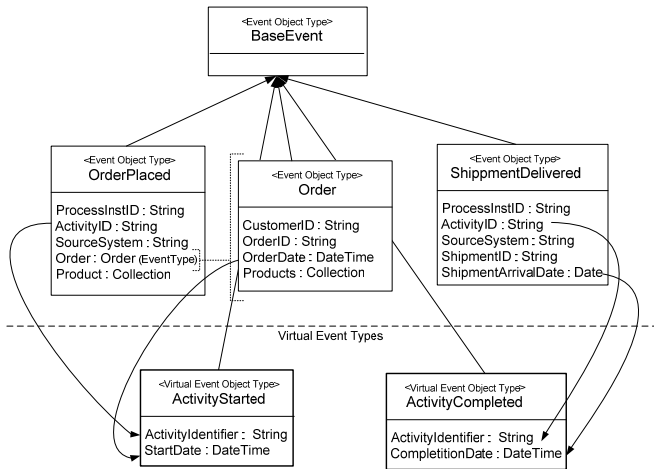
<Event Object Type>
BaseEvent

<Event Object Type>
OrderPlaced

ProcessInstID : String
ActivityID : String
SourceSystem : String
Order : Order (EventType)
Product : Collection

<Event Object Type>
Order

CustomerID : String
OrderID : String
OrderDate : DateTime
Products : Collection

<Event Object Type>
ShippmentDelivered

ProcessInstID : String
ActivityID : String
SourceSystem : String
ShipmentID : String
ShipmentArrivalDate : Date

Virtual Event Types

<Virtual Event Object Type>
ActivityStarted

ActivityIdentifier : String
StartDate : DateTime

<Virtual Event Object Type>
ActivityCompleted

ActivityIdentifier : String
CompletitionDate : DateTime